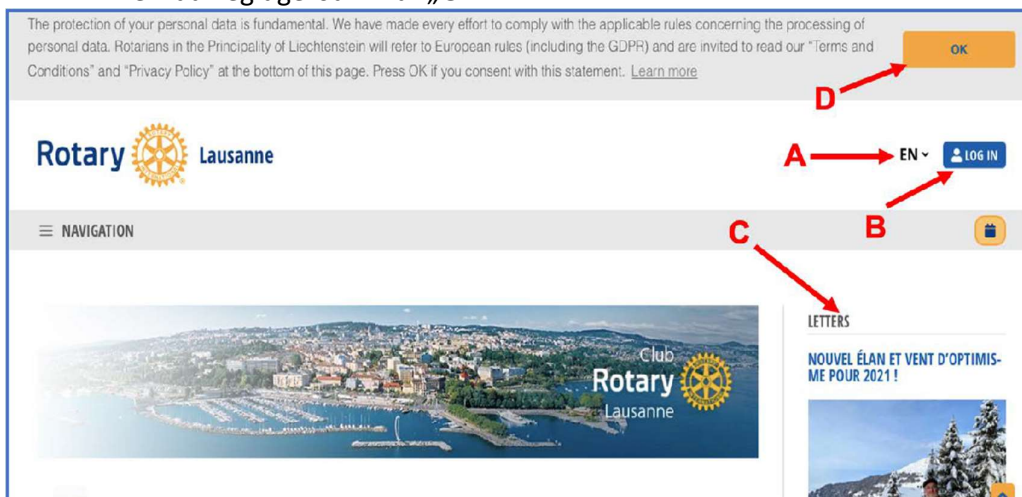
The protection of your personal data is fundamental. We have made every effort to comply with the applicable rules concerning the processing of personal data. Rotarians in the Principality of Liechtenstein will refer to European rules (including the GDPR) and are invited to read our "Terms and Conditions" and "Privacy Policy" at the bottom of this page. Press OK if you consent with this statement. Learn more

OK

D

Rotary Lausanne

A

EN

LOG IN

B

NAVIGATION

C

LETTERS

NOUVEL ÉLAN ET VENT D'OPTIMISME POUR 2021 !

Club Rotary Lausanne